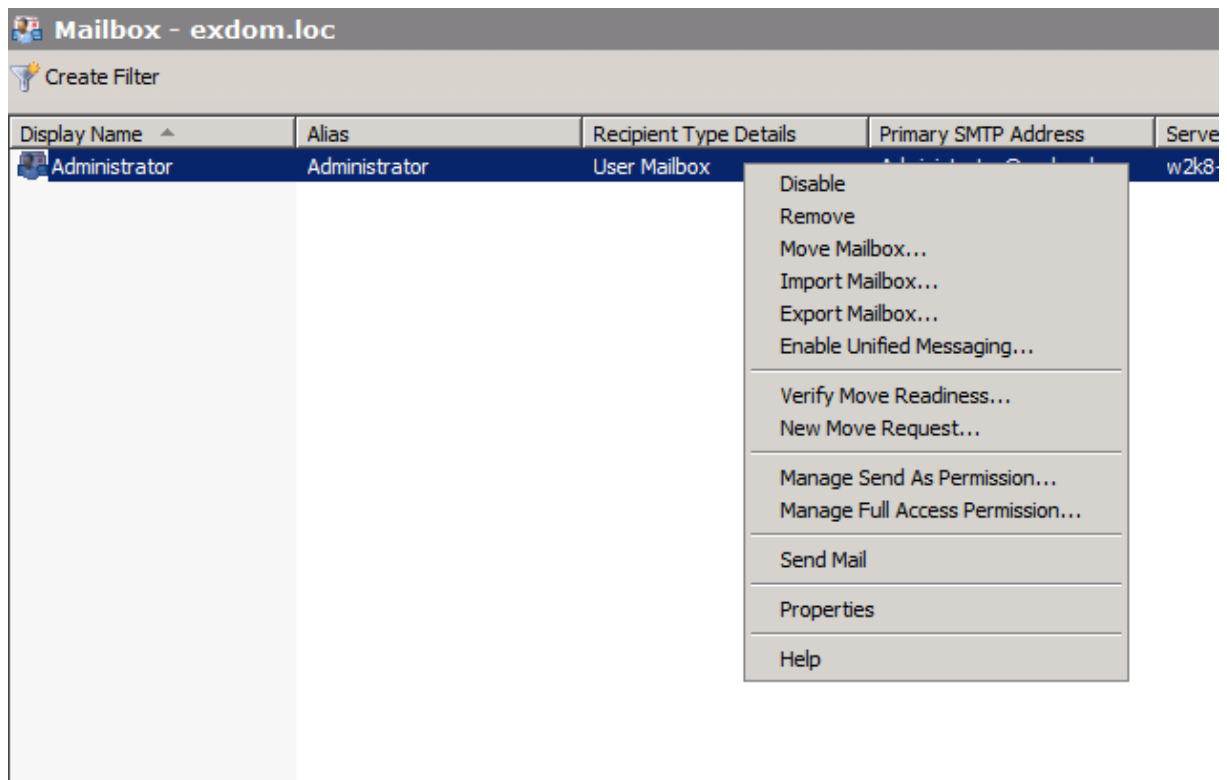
Mailbox - exdom.loc

Create Filter

| Display Name | Alias | Recipient Type Details | Primary SMTP Address | Serve |
|---|---|---|---|---|
| Administrator | Administrator | User Mailbox | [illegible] | w2k8- |

Disable
Remove
Move Mailbox...
Import Mailbox...
Export Mailbox...
Enable Unified Messaging...

Verify Move Readiness...
New Move Request...

Manage Send As Permission...
Manage Full Access Permission...

Send Mail

Properties

Help